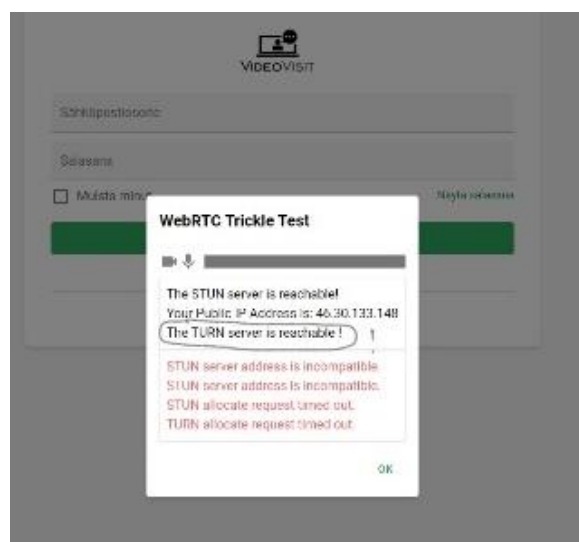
VideoVisit

Sähköpostiosoite

Salasana

Muista minut

Näytä salasana

WebRTC Trickle Test

The STUN server is reachable!
Your Public IP Address is: 46.30.133.148
The TURN server is reachable !

STUN server address is incompatible.
STUN server address is incompatible.
STUN allocate request timed out.
TURN allocate request timed out.

OK